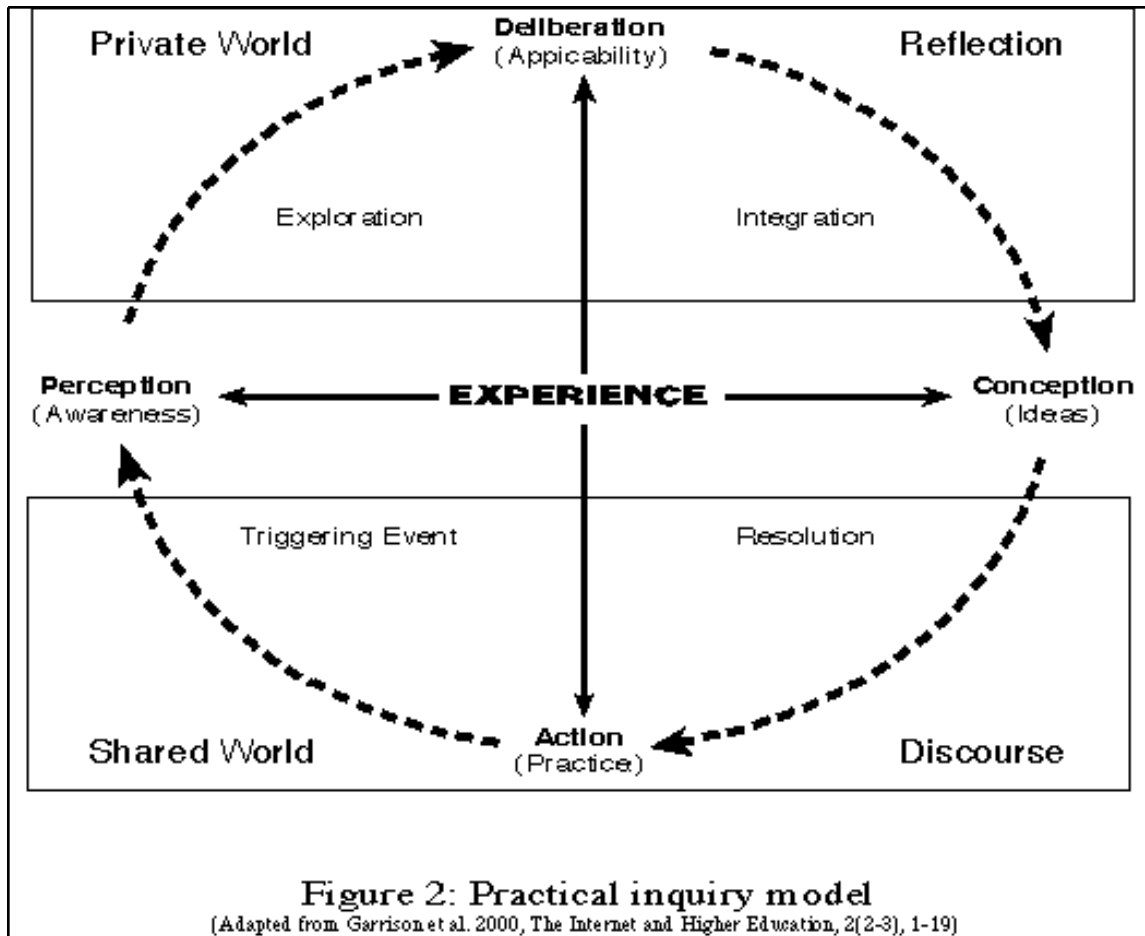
Private World

Deliberation
(Appicability)

Reflection

Exploration

Integration

Perception
(Awareness)

EXPERIENCE

Conception
(Ideas)

Triggering Event

Resolution

Shared World

Action
(Practice)

Discourse

Figure 2: Practical inquiry model
(Adapted from Garrison et al. 2000, The Internet and Higher Education, 2(2-3), 1-19)